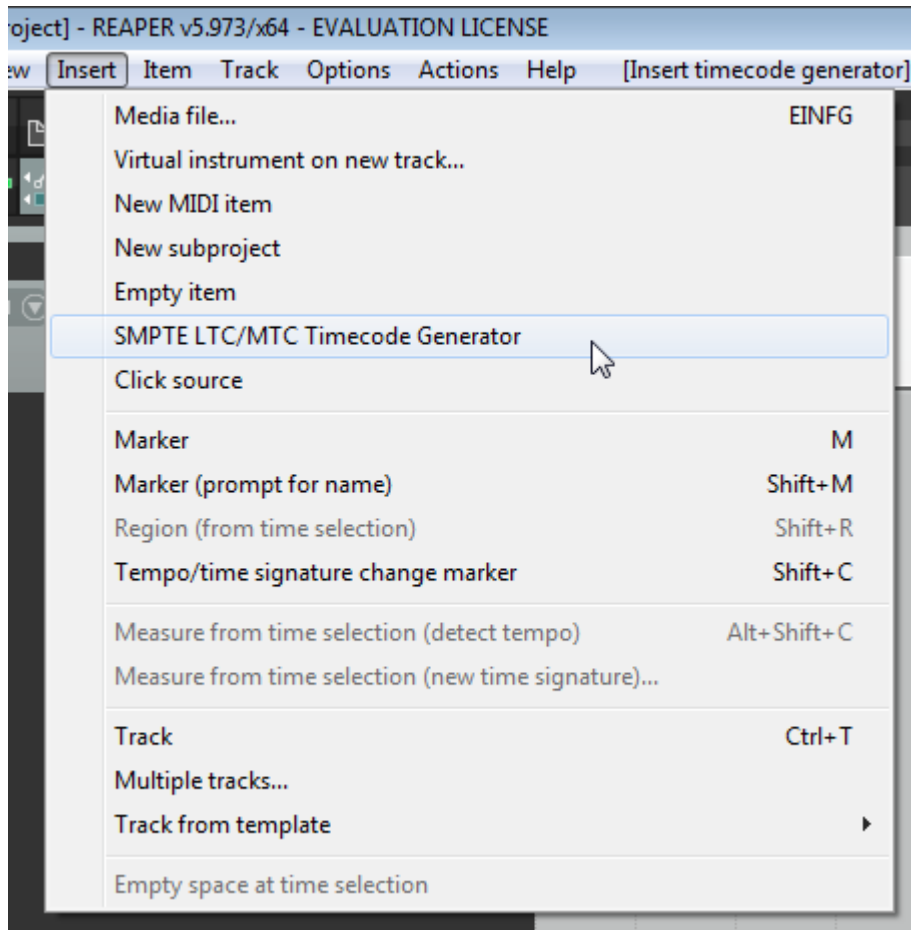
roject] - REAPER v5.973/x64 - EVALUATION LICENSE

ew Insert Item Track Options Actions Help [Insert timecode generator]

| | |
|---|---|
| Media file... | EINFG |
| Virtual instrument on new track... | |
| New MIDI item | |
| New subproject | |
| Empty item | |
| SMPTE LTC/MTC Timecode Generator | |
| Click source | |
| Marker | M |
| Marker (prompt for name) | Shift+M |
| Region (from time selection) | Shift+R |
| Tempo/time signature change marker | Shift+C |
| Measure from time selection (detect tempo) | Alt+Shift+C |
| Measure from time selection (new time signature)... | |
| Track | Ctrl+T |
| Multiple tracks... | |
| Track from template | |
| Empty space at time selection | |